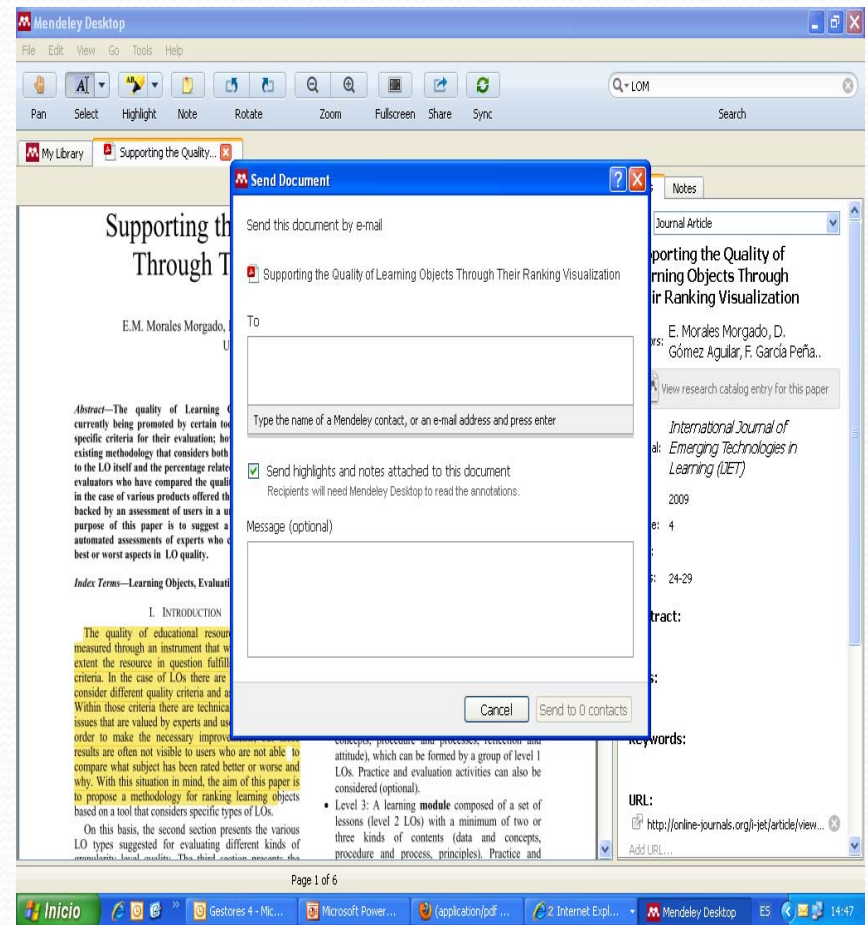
Mendeley Desktop

File Edit View Go Tools Help

Pan Select Highlight Note Rotate Zoom Fullscreen Share Sync

LOM

Search

My Library Supporting the Quality...

Supporting th
Through T

E.M. Morales Morgado, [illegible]
U

Abstract—The quality of Learning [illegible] currently being promoted by certain to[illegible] specific criteria for their evaluation; ho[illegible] existing methodology that considers both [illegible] to the LO itself and the percentage relate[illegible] evaluators who have compared the quali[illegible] in the case of various products offered th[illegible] backed by an assessment of users in a u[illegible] purpose of this paper is to suggest a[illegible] automated assessments of experts who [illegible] best or worst aspects in LO quality.

Index Terms—Learning Objects, Evaluati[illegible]

I. INTRODUCTION

The quality of educational resour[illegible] measured through an instrument that w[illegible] extent the resource in question fulfill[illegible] criteria. In the case of LOs there are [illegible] consider different quality criteria and a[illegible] Within those criteria there are technica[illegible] issues that are valued by experts and us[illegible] order to make the necessary improve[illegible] results are often not visible to users who are not able to compare what subject has been rated better or worse and why. With this situation in mind, the aim of this paper is to propose a methodology for ranking learning objects based on a tool that considers specific types of LOs.

On this basis, the second section presents the various LO types suggested for evaluating different kinds of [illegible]

concepts, procedure and processes, reflection and attitude), which can be formed by a group of level 1 LOs. Practice and evaluation activities can also be considered (optional).

• Level 3: A learning module composed of a set of lessons (level 2 LOs) with a minimum of two or three kinds of contents (data and concepts, procedure and process, principles). Practice and

Send Document

Send this document by e-mail

Supporting the Quality of Learning Objects Through Their Ranking Visualization

To

Type the name of a Mendeley contact, or an e-mail address and press enter

Send highlights and notes attached to this document
Recipients will need Mendeley Desktop to read the annotations.

Message (optional)

Cancel Send to 0 contacts

Notes

Journal Article

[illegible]porting the Quality of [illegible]rning Objects Through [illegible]ir Ranking Visualization

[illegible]rs: E. Morales Morgado, D. Gómez Aguilar, F. García Peña..

View research catalog entry for this paper

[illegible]al: International Journal of Emerging Technologies in Learning (iJET)

2009

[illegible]e: 4

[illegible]s: 24-29

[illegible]tract:

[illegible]s:

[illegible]eywords:

URL:

http://online-journals.org/i-jet/article/view...

Add URL...

Page 1 of 6

Inicio Gestores 4 - Mic... Microsoft Power... (application/pdf ... 2 Internet Expl... Mendeley Desktop ES 14:47